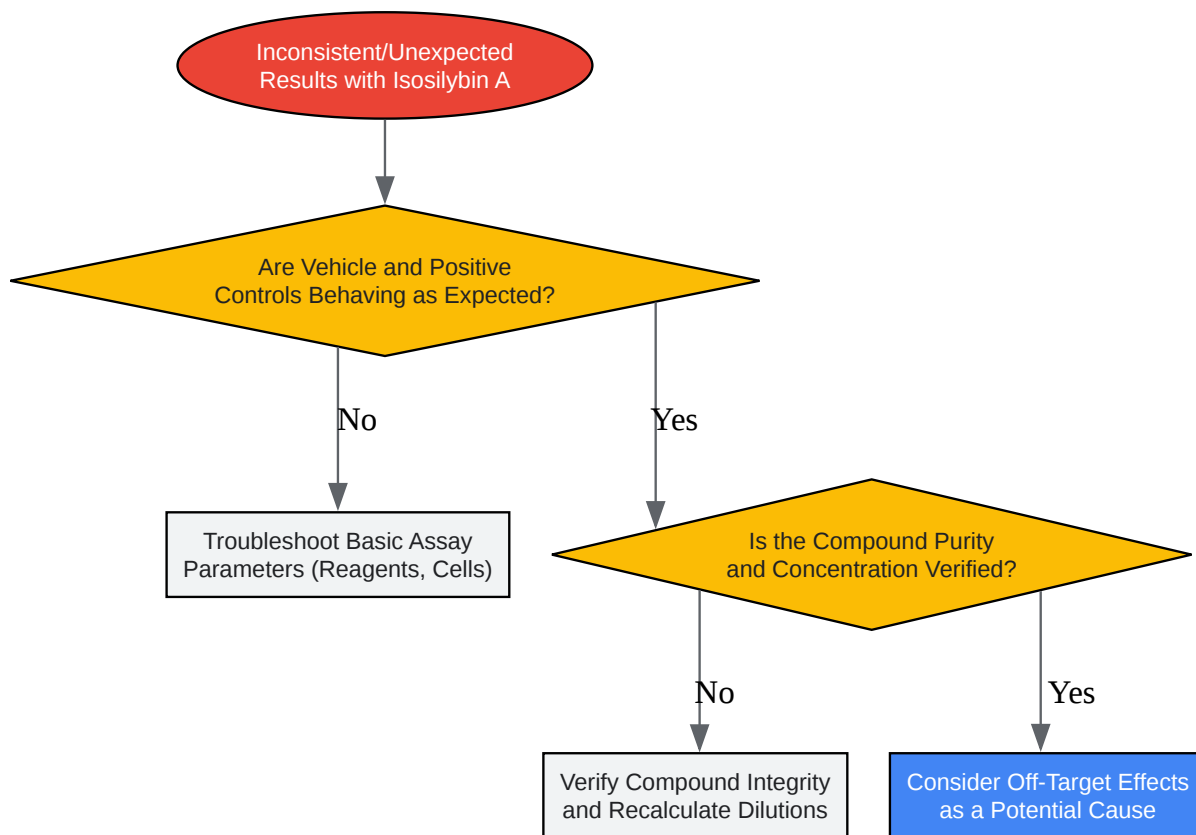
Inconsistent/Unexpected Results with Isosilybin A

Are Vehicle and Positive Controls Behaving as Expected?

No

Yes

Troubleshoot Basic Assay Parameters (Reagents, Cells)

Is the Compound Purity and Concentration Verified?

No

Yes

Verify Compound Integrity and Recalculate Dilutions

Consider Off-Target Effects as a Potential Cause